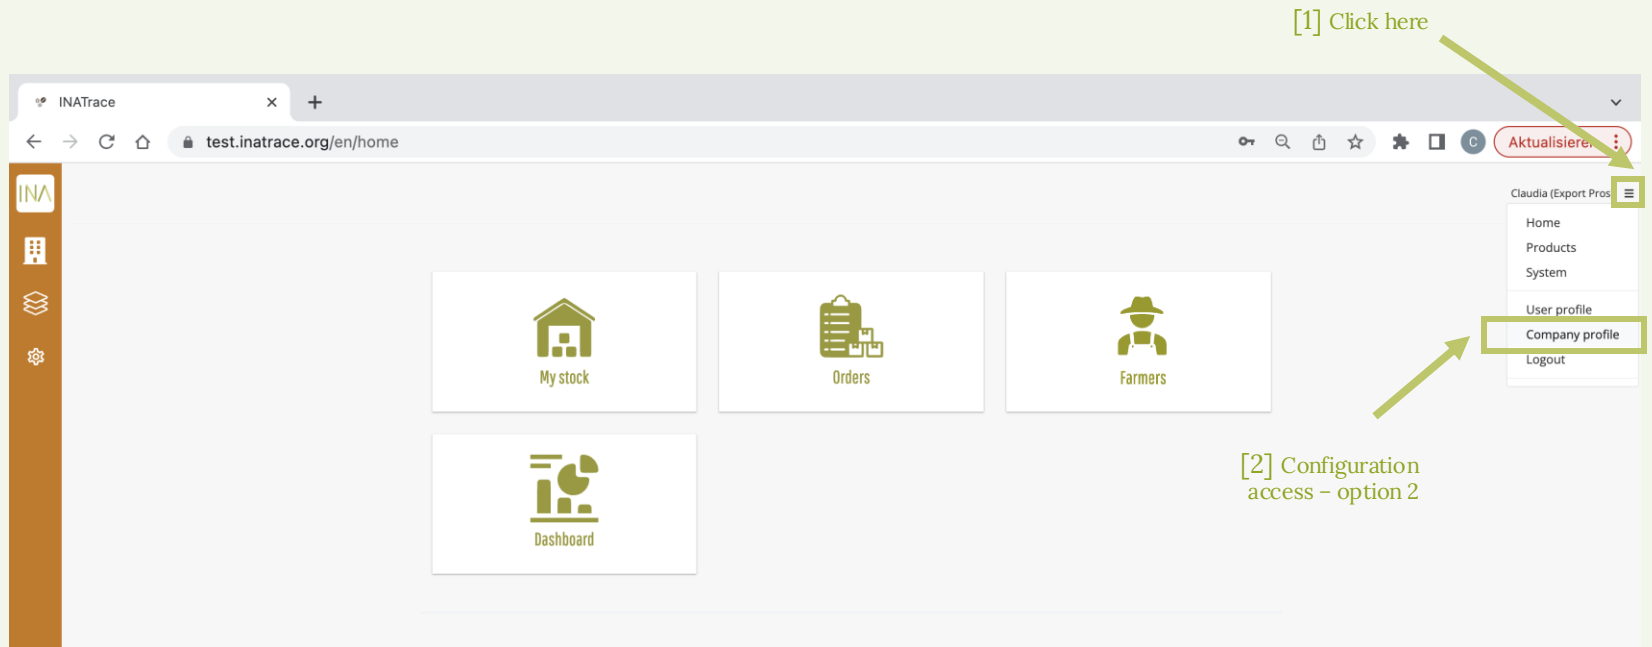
[1] Click here

INATrace

test.inatrace.org/en/home

C

Aktualisieren

INA

Claudia (Export Pros

Home
Products
System

User profile
Company profile
Logout

My stock

Orders

Farmers

Dashboard

[2] Configuration access – option 2